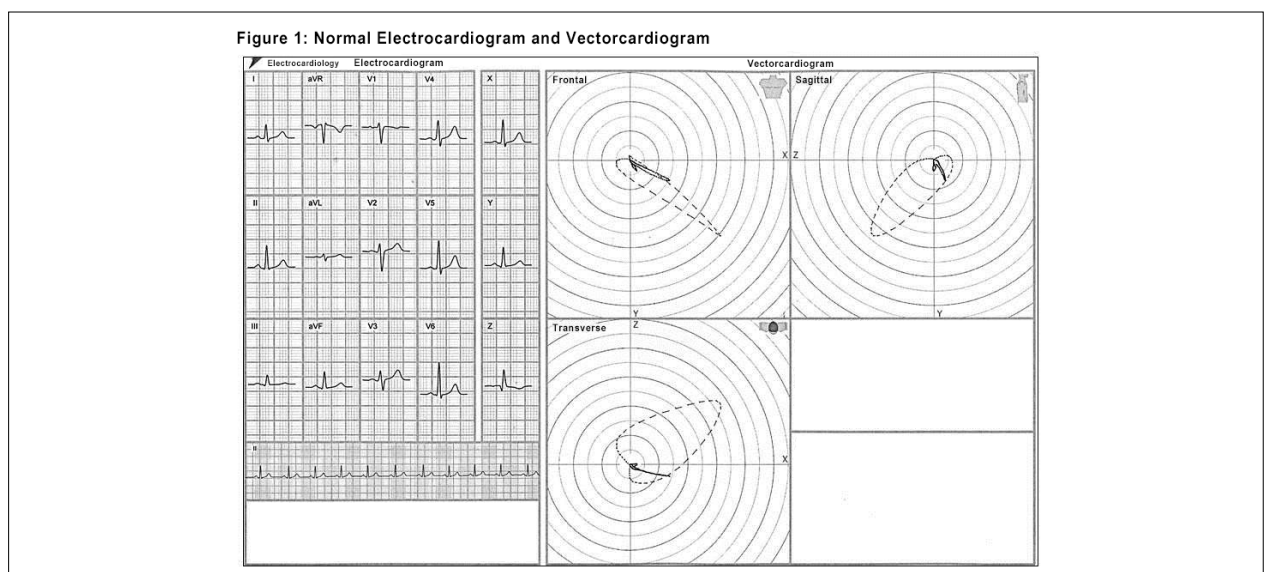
Figure 1: Normal Electrocardiogram and Vectorcardiogram

Electrocardiology Electrocardiogram

I aVR V1 V4 X

II aVL V2 V5 Y

III aVF V3 V6 Z

II

Vectorcardiogram

Frontal

X

Y

Sagittal

Z

Y

Transverse

Z

X